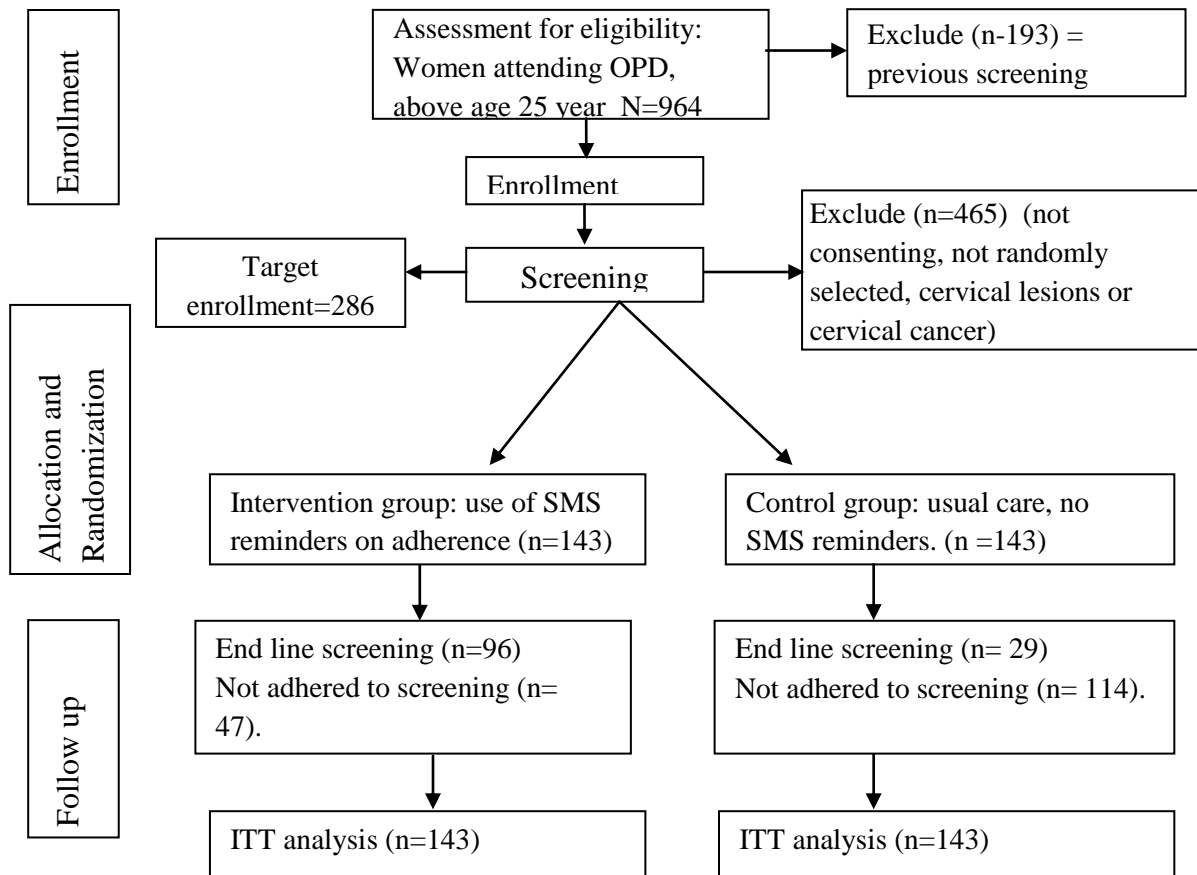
Enrollment

Assessment for eligibility: Women attending OPD, above age 25 year N=964

Exclude (n-193) = previous screening

Enrollment

Target enrollment=286

Screening

Exclude (n=465) (not consenting, not randomly selected, cervical lesions or cervical cancer)

Allocation and Randomization

Intervention group: use of SMS reminders on adherence (n=143)

Control group: usual care, no SMS reminders. (n =143)

Follow up

End line screening (n=96)
Not adhered to screening (n= 47).

End line screening (n= 29)
Not adhered to screening (n= 114).

ITT analysis (n=143)

ITT analysis (n=143)